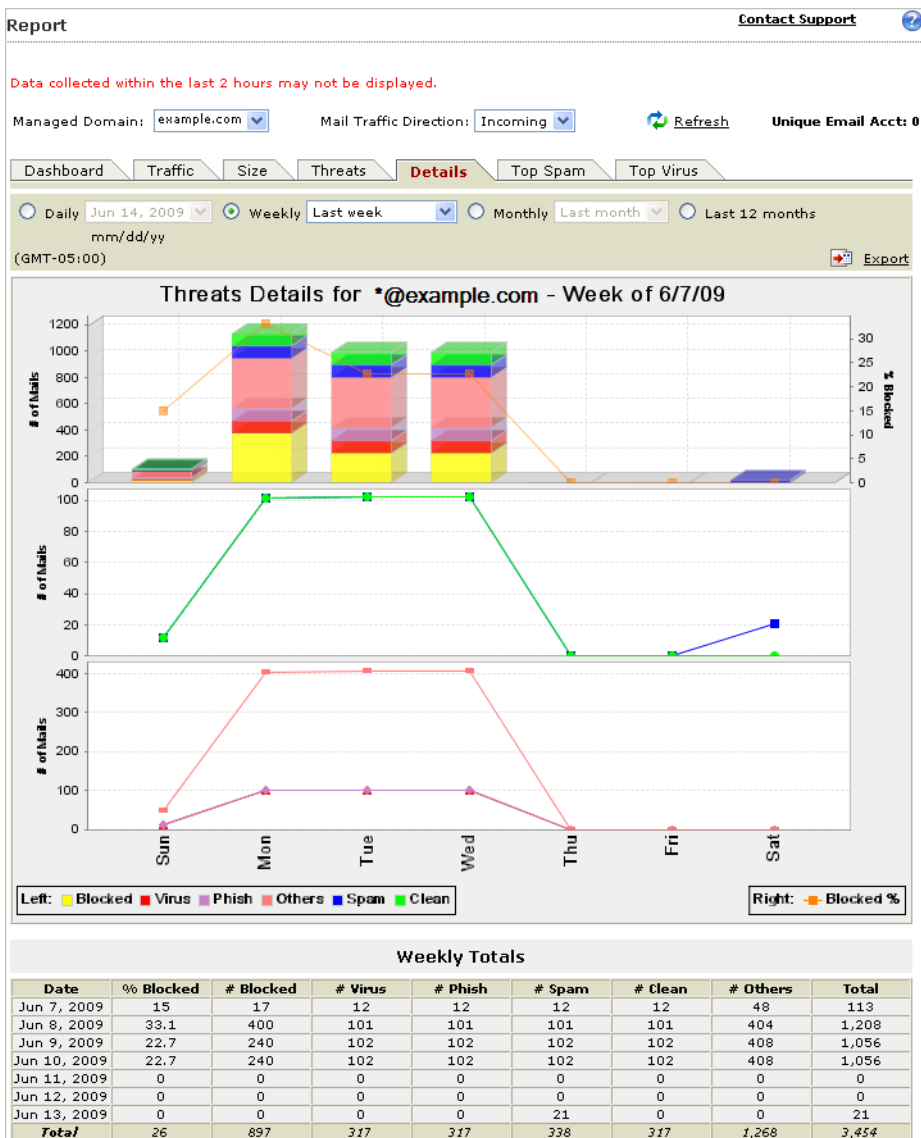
Report

Contact Support

?

Data collected within the last 2 hours may not be displayed.

Managed Domain: example.com

Mail Traffic Direction: Incoming

Refresh

Unique Email Acct: 0

Dashboard | Traffic | Size | Threats | Details | Top Spam | Top Virus

Daily Jun 14, 2009 mm/dd/yy

Weekly Last week

Monthly Last month

Last 12 months

(GMT-05:00)

Export

Threats Details for *@example.com - Week of 6/7/09

1200
1000
800
600
400
200
0

# of Mails

30
25
20
15
10
5
0

% Blocked

100
80
60
40
20
0

# of Mails

400
300
200
100
0

# of Mails

Sun Mon Tue Wed Thu Fri Sat

Left: Blocked Virus Phish Others Spam Clean

Right: Blocked %

Weekly Totals

| Date | % Blocked | # Blocked | # Virus | # Phish | # Spam | # Clean | # Others | Total |
|---|---|---|---|---|---|---|---|---|
| Jun 7, 2009 | 15 | 17 | 12 | 12 | 12 | 12 | 48 | 113 |
| Jun 8, 2009 | 33.1 | 400 | 101 | 101 | 101 | 101 | 404 | 1,208 |
| Jun 9, 2009 | 22.7 | 240 | 102 | 102 | 102 | 102 | 408 | 1,056 |
| Jun 10, 2009 | 22.7 | 240 | 102 | 102 | 102 | 102 | 408 | 1,056 |
| Jun 11, 2009 | 0 | 0 | 0 | 0 | 0 | 0 | 0 | 0 |
| Jun 12, 2009 | 0 | 0 | 0 | 0 | 0 | 0 | 0 | 0 |
| Jun 13, 2009 | 0 | 0 | 0 | 0 | 21 | 0 | 0 | 21 |
| Total | 26 | 897 | 317 | 317 | 338 | 317 | 1,268 | 3,454 |